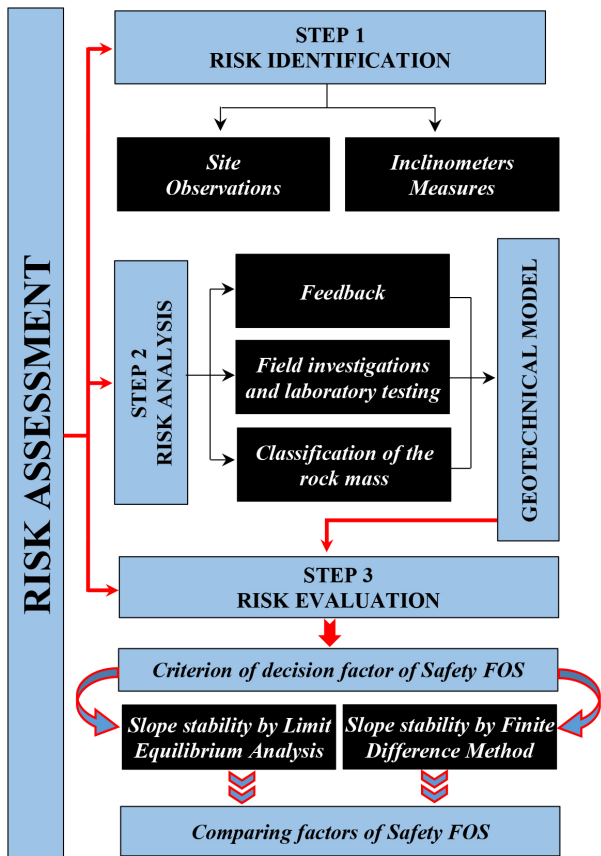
RISK ASSESSMENT

STEP 1
RISK IDENTIFICATION

Site Observations

Inclinometers Measures

STEP 2
RISK ANALYSIS

Feedback

Field investigations and laboratory testing

Classification of the rock mass

GEOTECHNICAL MODEL

STEP 3
RISK EVALUATION

Criterion of decision factor of Safety FOS

Slope stability by Limit Equilibrium Analysis

Slope stability by Finite Difference Method

Comparing factors of Safety FOS